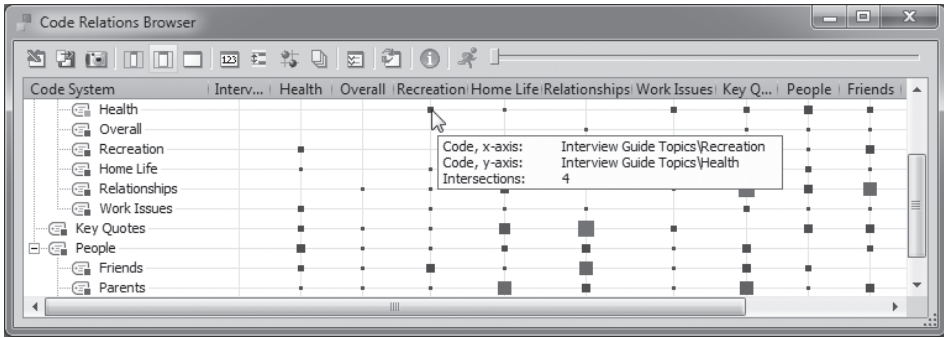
Code Relations Browser

| Code System | Interv... | Health | Overall | Recreation | Home Life | Relationships | Work Issues | Key Q... | People | Friends |
|---|---|---|---|---|---|---|---|---|---|---|
| Health | | | | | | | | | | |
| Overall | | | | | | | | | | |
| Recreation | | | | | | | | | | |
| Home Life | | | | | | | | | | |
| Relationships | | | | | | | | | | |
| Work Issues | | | | | | | | | | |
| Key Quotes | | | | | | | | | | |
| People | | | | | | | | | | |
| Friends | | | | | | | | | | |
| Parents | | | | | | | | | | |

Code, x-axis: Interview Guide Topics\Recreation
Code, y-axis: Interview Guide Topics\Health
Intersections: 4